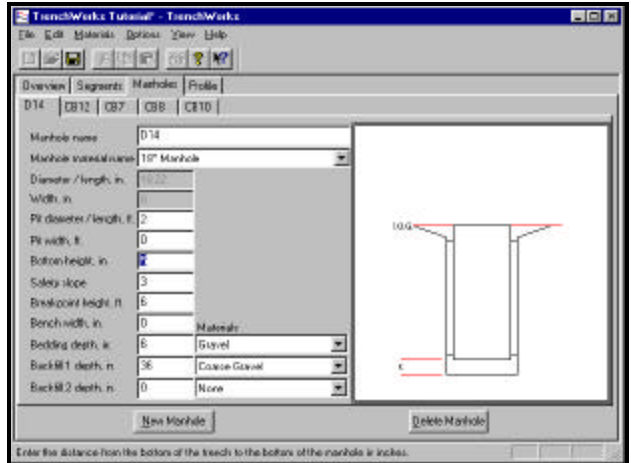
TrenchWorks Tutorial* - TrenchWorks

File Edit Materials Options View Help

Overview Segments Manholes Profile

D14 CB12 CB7 CB8 CB10

Manhole name D14
Manhole material name 18" Manhole
Diameter / length, in. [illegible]
Width, in. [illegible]
Pit diameter / length, ft. 2
Pit width, ft. 0
Bottom height, in. 2
Safety slope 3
Breakpoint height, ft. 6
Bench width, in. 0
Materials
Bedding depth, in. 6 Gravel
Backfill 1 depth, in. 36 Coarse Gravel
Backfill 2 depth, in. 0 None

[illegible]

New Manhole

Delete Manhole

Enter the distance from the bottom of the trench to the bottom of the manhole in inches.